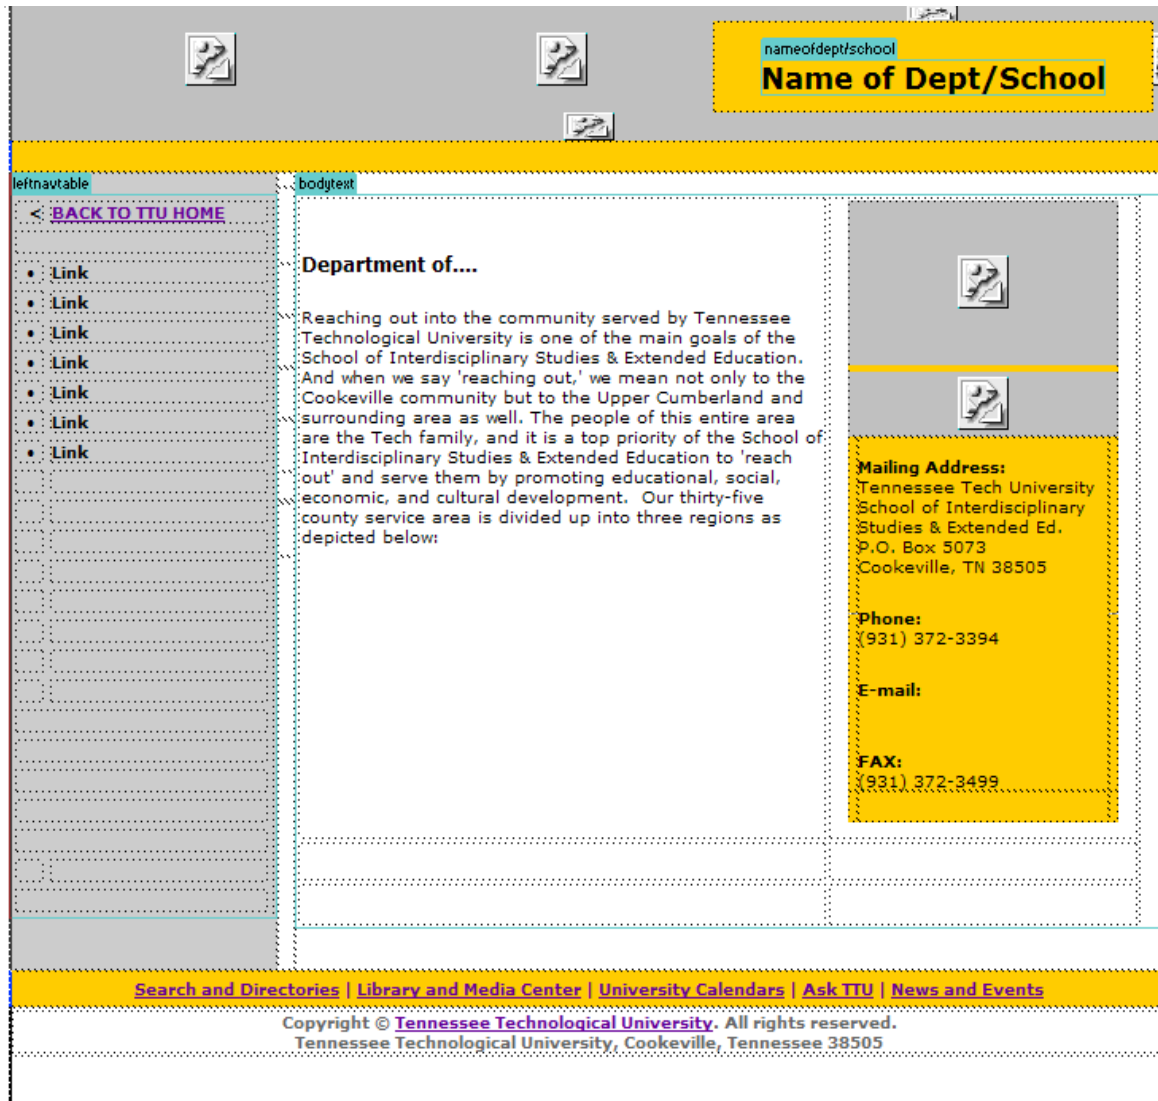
nameofdept/school

Name of Dept/School

leftnavtable

< BACK TO TTU HOME

• Link
• Link
• Link
• Link
• Link
• Link
• Link

bodytext

Department of....

Reaching out into the community served by Tennessee Technological University is one of the main goals of the School of Interdisciplinary Studies & Extended Education. And when we say 'reaching out,' we mean not only to the Cookeville community but to the Upper Cumberland and surrounding area as well. The people of this entire area are the Tech family, and it is a top priority of the School of Interdisciplinary Studies & Extended Education to 'reach out' and serve them by promoting educational, social, economic, and cultural development. Our thirty-five county service area is divided up into three regions as depicted below:

Mailing Address:
Tennessee Tech University
School of Interdisciplinary Studies & Extended Ed.
P.O. Box 5073
Cookeville, TN 38505

Phone:
(931) 372-3394

E-mail:

FAX:
(931) 372-3499

Search and Directories | Library and Media Center | University Calendars | Ask TTU | News and Events

Copyright © Tennessee Technological University. All rights reserved.
Tennessee Technological University, Cookeville, Tennessee 38505